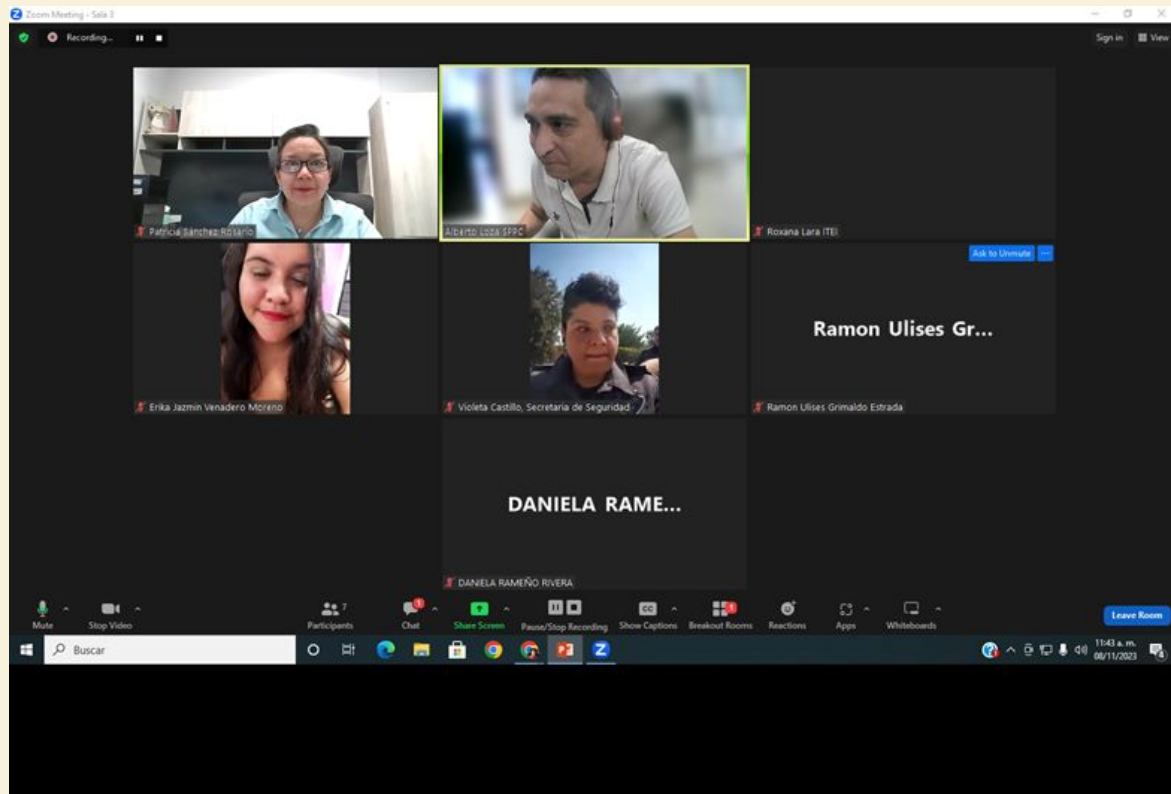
Zoom Meeting - Sala 3

Recording...

Sign in

View

Patricia Sánchez Rosario

Alberto Loza SPPC

Roxana Lara ITEI

Ask to Unmute

Erika Jazmin Venadero Moreno

Violeta Castillo, Secretaria de Seguridad

Ramon Ulises Gr...

Ramon Ulises Grimaldo Estrada

DANIELA RAME...

DANIELA RAMEÑO RIVERA

Mute

Stop Video

7

Participants

Chat

Share Screen

Pause/Stop Recording

CC

Show Captions

Breakout Rooms

Reactions

Apps

Whiteboards

Leave Room

Buscar

11:43 a. m.
08/11/2023